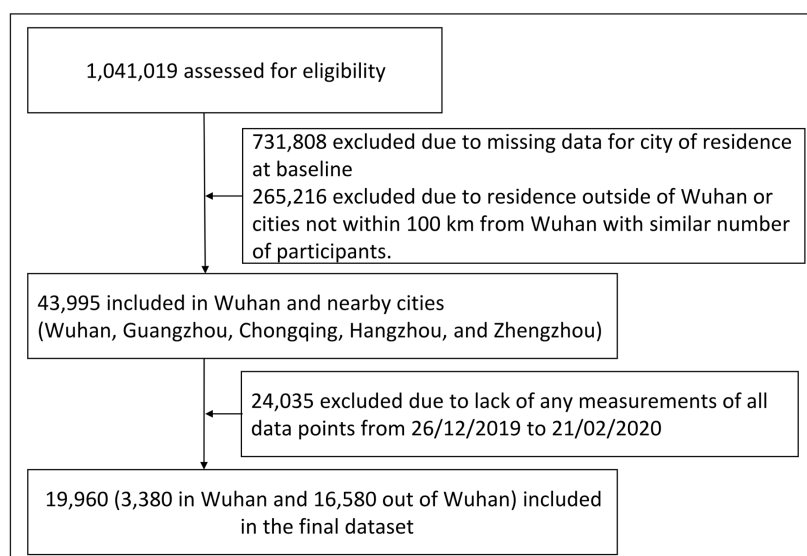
1,041,019 assessed for eligibility

731,808 excluded due to missing data for city of residence at baseline
265,216 excluded due to residence outside of Wuhan or cities not within 100 km from Wuhan with similar number of participants.

43,995 included in Wuhan and nearby cities (Wuhan, Guangzhou, Chongqing, Hangzhou, and Zhengzhou)

24,035 excluded due to lack of any measurements of all data points from 26/12/2019 to 21/02/2020

19,960 (3,380 in Wuhan and 16,580 out of Wuhan) included in the final dataset